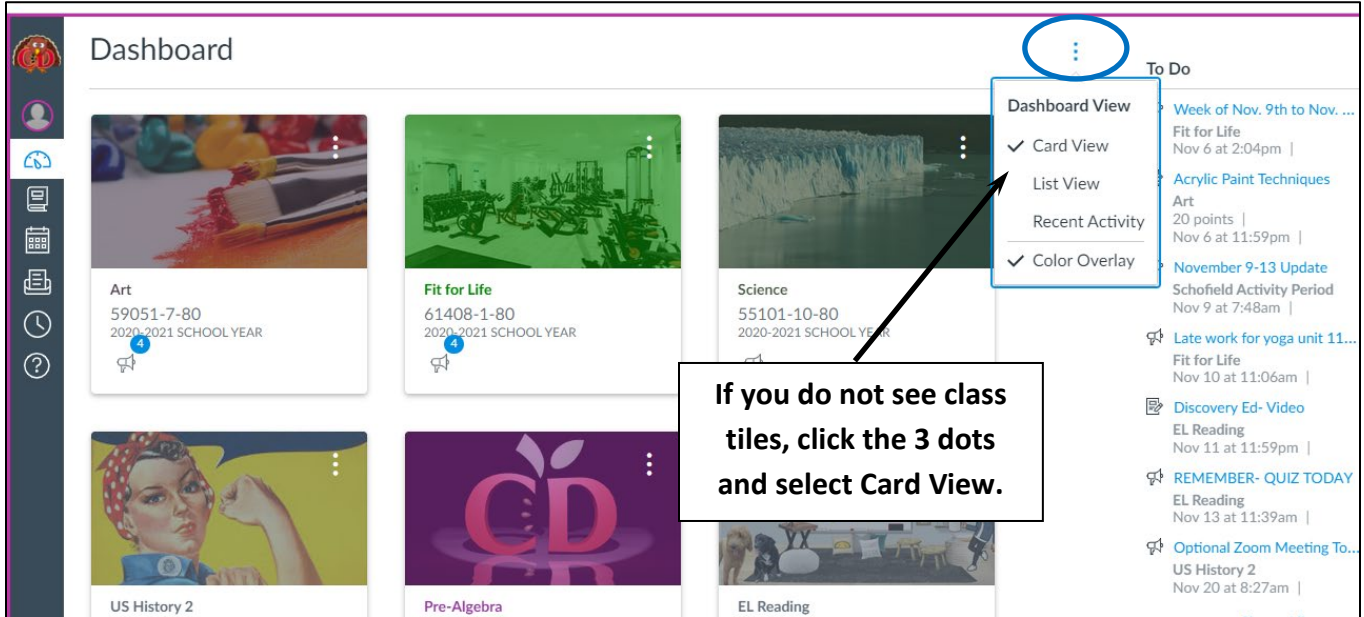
Dashboard

Dashboard View
✓ Card View
List View
Recent Activity
✓ Color Overlay

Art
59051-7-80
2020-2021 SCHOOL YEAR
4

Fit for Life
61408-1-80
2020-2021 SCHOOL YEAR
4

Science
55101-10-80
2020-2021 SCHOOL YEAR

If you do not see class tiles, click the 3 dots and select Card View.

US History 2

Pre-Algebra

EL Reading

To Do

Week of Nov. 9th to Nov. ...
Fit for Life
Nov 6 at 2:04pm |

Acrylic Paint Techniques
Art
20 points |
Nov 6 at 11:59pm |

November 9-13 Update
Schofield Activity Period
Nov 9 at 7:48am |

Late work for yoga unit 11...
Fit for Life
Nov 10 at 11:06am |

Discovery Ed- Video
EL Reading
Nov 11 at 11:59pm |

REMEMBER- QUIZ TODAY
EL Reading
Nov 13 at 11:39am |

Optional Zoom Meeting To...
US History 2
Nov 20 at 8:27am |